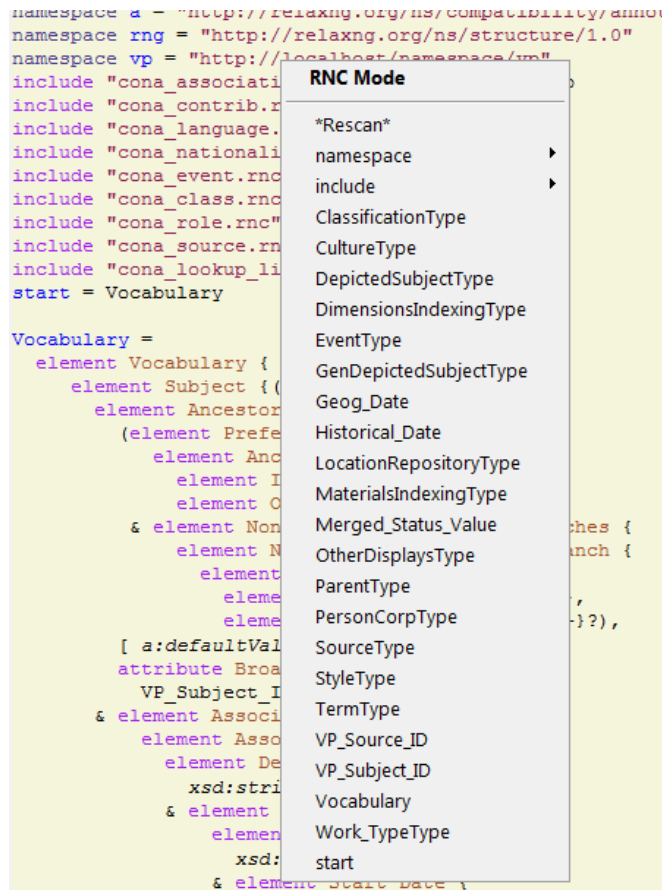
namespace a = "http://relaxng.org/ns/compatibility/anno
namespace rng = "http://relaxng.org/ns/structure/1.0"
namespace vp = "http://localhost/namespace/vp"
include "cona_associati
include "cona_contrib.r
include "cona_language.
include "cona_nationali
include "cona_event.rnc
include "cona_class.rnc
include "cona_role.rnc"
include "cona_source.rn
include "cona_lookup_li
start = Vocabulary

Vocabulary =
element Vocabulary {
element Subject {(
element Ancestor
(element Prefe
element Anc
element I
element O
& element Non ches {
element N anch {
element
eleme ,
eleme }?),
[ a:defaultVal
attribute Broa
VP_Subject_I
& element Associ
element Asso
element De
xsd:stri
& element
elemen
xsd:
& element Start Date {

RNC Mode
*Rescan*
namespace
include
ClassificationType
CultureType
DepictedSubjectType
DimensionsIndexingType
EventType
GenDepictedSubjectType
Geog_Date
Historical_Date
LocationRepositoryType
MaterialsIndexingType
Merged_Status_Value
OtherDisplaysType
ParentType
PersonCorpType
SourceType
StyleType
TermType
VP_Source_ID
VP_Subject_ID
Vocabulary
Work_TypeType
start